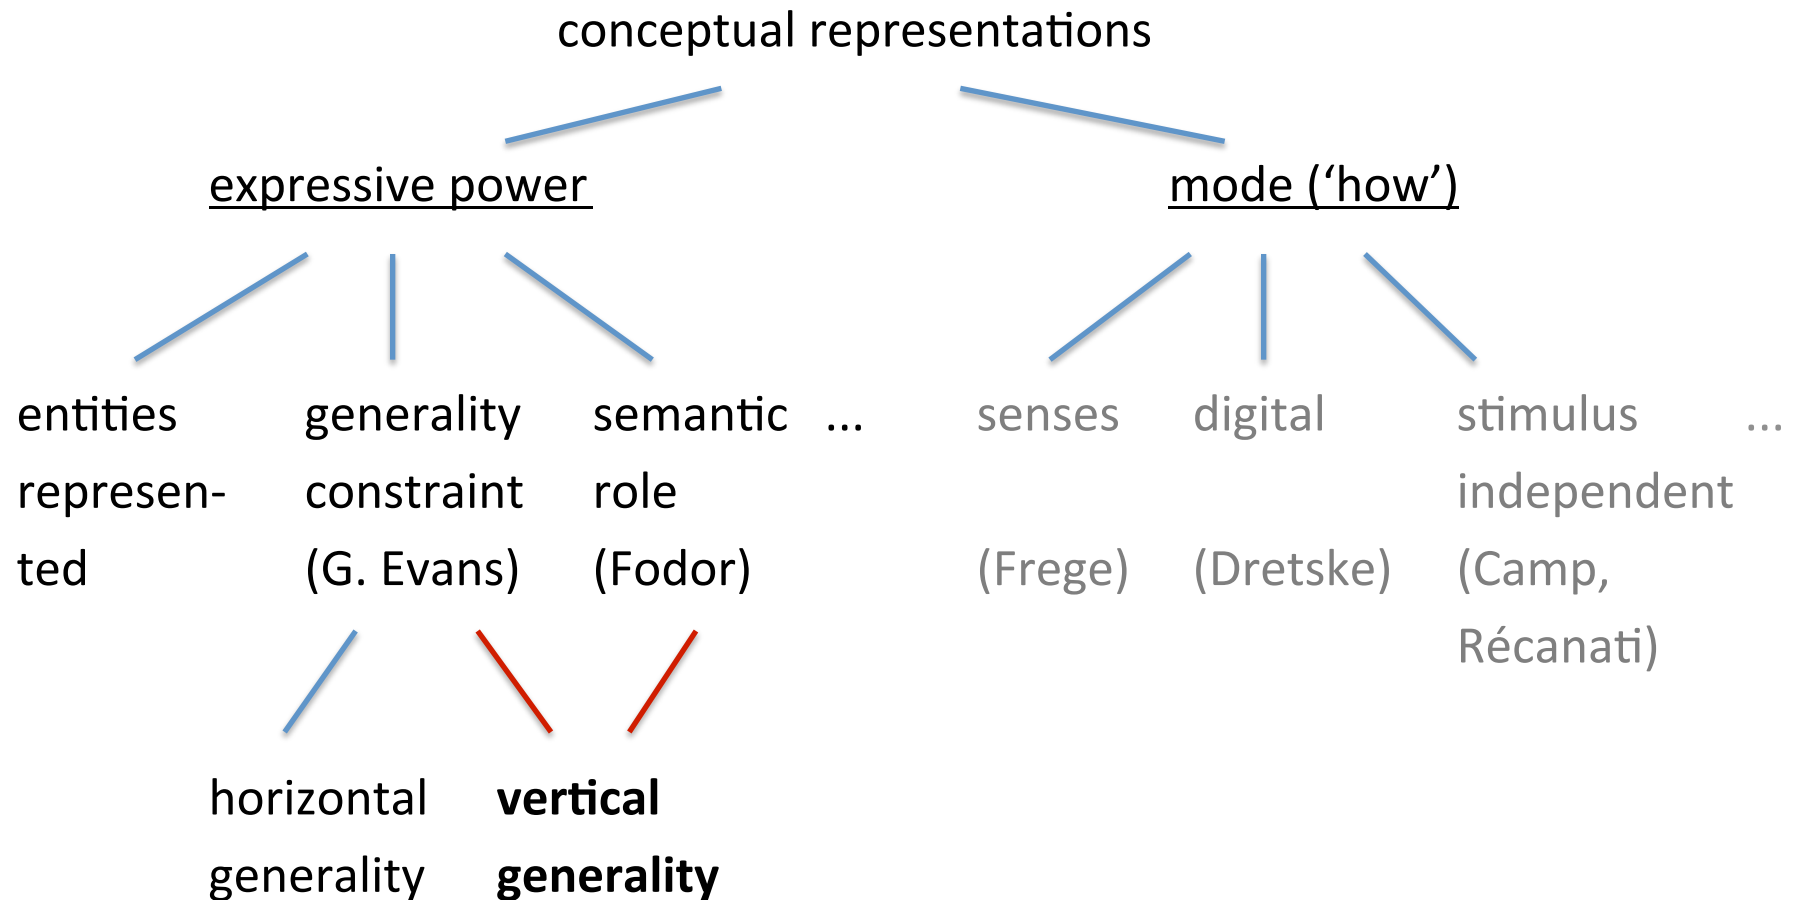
conceptual representations

expressive power

mode (‘how’)

entities represented

generality constraint (G. Evans)

semantic role (Fodor)

...

senses

(Frege)

digital

(Dretske)

stimulus independent (Camp, Récanati)

...

horizontal generality

**vertical generality**